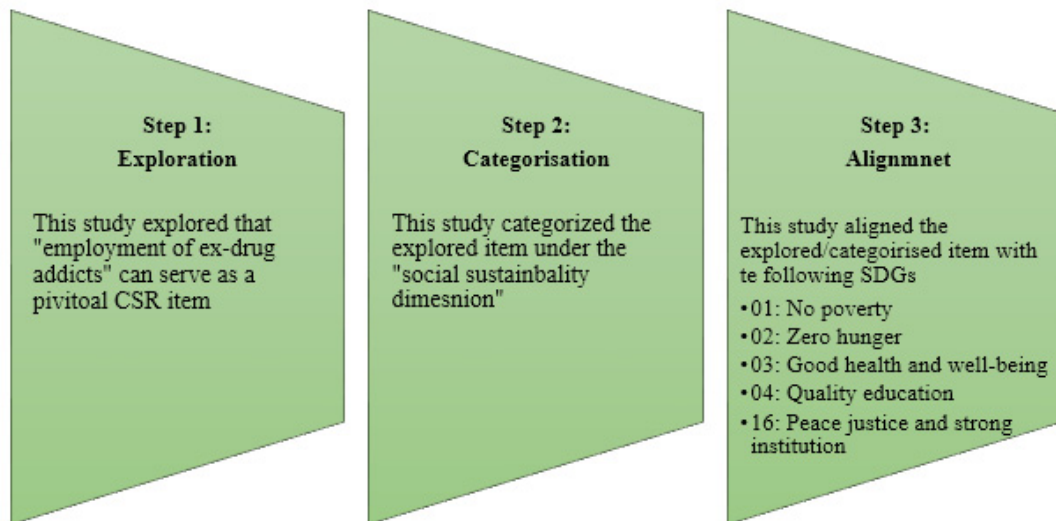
Step 1:
Exploration

This study explored that "employment of ex-drug addicts" can serve as a pivitoal CSR item

Step 2:
Categorisation

This study categorized the explored item under the "social sustainbality dimesnion"

Step 3:
Alignmnet

This study aligned the explored/categoirised item with te following SDGs

• 01: No poverty
• 02: Zero hunger
• 03: Good health and well-being
• 04: Quality education
• 16: Peace justice and strong institution